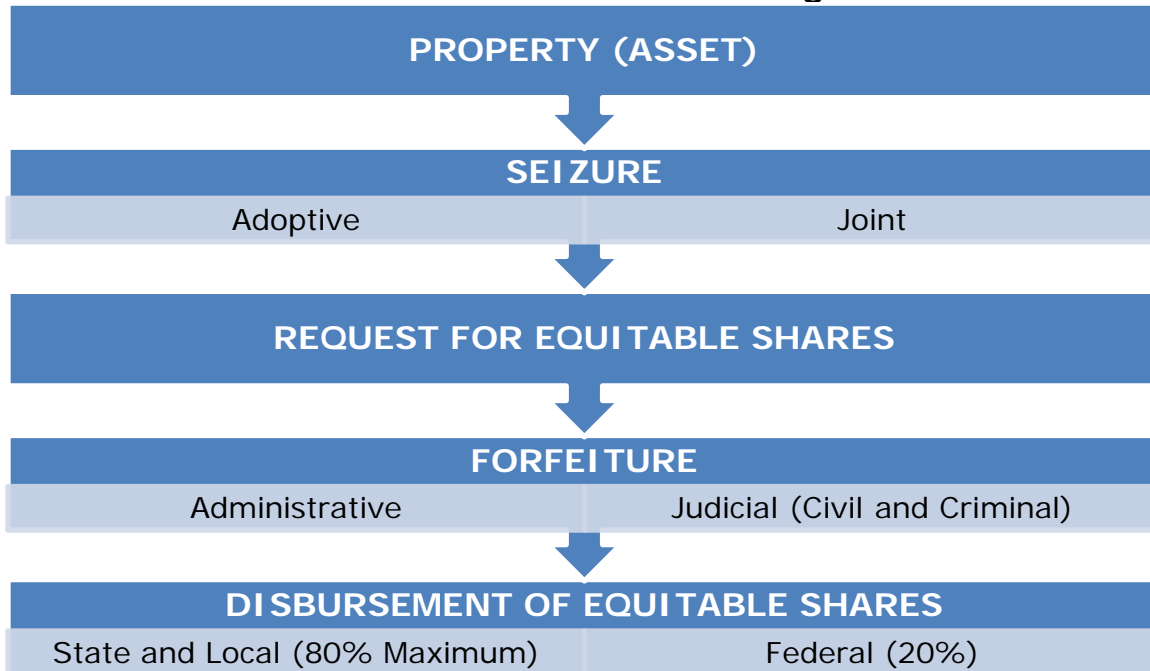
PROPERTY (ASSET)

SEIZURE

Adoptive

Joint

REQUEST FOR EQUITABLE SHARES

FORFEITURE

Administrative

Judicial (Civil and Criminal)

DISBURSEMENT OF EQUITABLE SHARES

State and Local (80% Maximum)

Federal (20%)